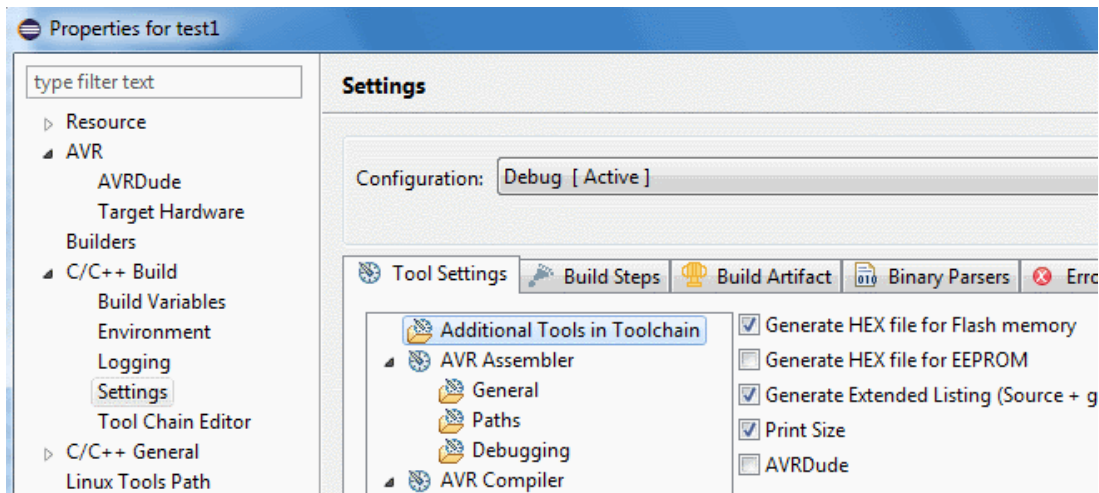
Properties for test1

type filter text

Resource
AVR
AVRDude
Target Hardware
Builders
C/C++ Build
Build Variables
Environment
Logging
Settings
Tool Chain Editor
C/C++ General
Linux Tools Path

Settings

Configuration: Debug [ Active ]

Tool Settings | Build Steps | Build Artifact | Binary Parsers | Erro

Additional Tools in Toolchain
AVR Assembler
General
Paths
Debugging
AVR Compiler

Generate HEX file for Flash memory
Generate HEX file for EEPROM
Generate Extended Listing (Source + g
Print Size
AVRDude